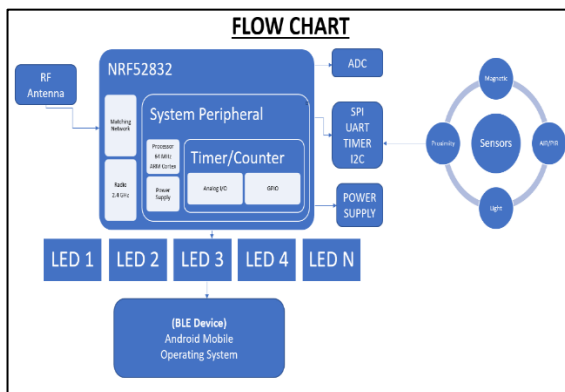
FLOW CHART

RF Antenna

NRF52832

Matching Network

Radio 2.4 GHz

System Peripheral

Processor 64 MHz ARM Cortex

Power Supply

Timer/Counter

Analog I/O

GPIO

ADC

SPI
UART
TIMER
I2C

POWER SUPPLY

Magnetic

Proximity

Sensors

AIR/PIR

Light

LED 1

LED 2

LED 3

LED 4

LED N

(BLE Device)
Android Mobile
Operating System